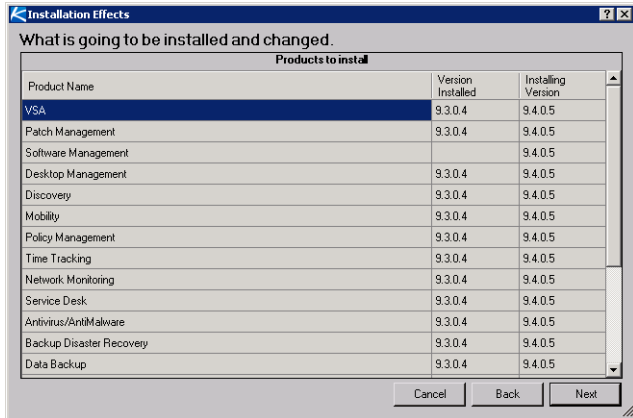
Installation Effects

?

What is going to be installed and changed.

Products to install

| Product Name | Version Installed | Installing Version |
|---|---|---|
| VSA | 9.3.0.4 | 9.4.0.5 |
| Patch Management | 9.3.0.4 | 9.4.0.5 |
| Software Management | | 9.4.0.5 |
| Desktop Management | 9.3.0.4 | 9.4.0.5 |
| Discovery | 9.3.0.4 | 9.4.0.5 |
| Mobility | 9.3.0.4 | 9.4.0.5 |
| Policy Management | 9.3.0.4 | 9.4.0.5 |
| Time Tracking | 9.3.0.4 | 9.4.0.5 |
| Network Monitoring | 9.3.0.4 | 9.4.0.5 |
| Service Desk | 9.3.0.4 | 9.4.0.5 |
| Antivirus/AntiMalware | 9.3.0.4 | 9.4.0.5 |
| Backup Disaster Recovery | 9.3.0.4 | 9.4.0.5 |
| Data Backup | 9.3.0.4 | 9.4.0.5 |

Cancel Back Next